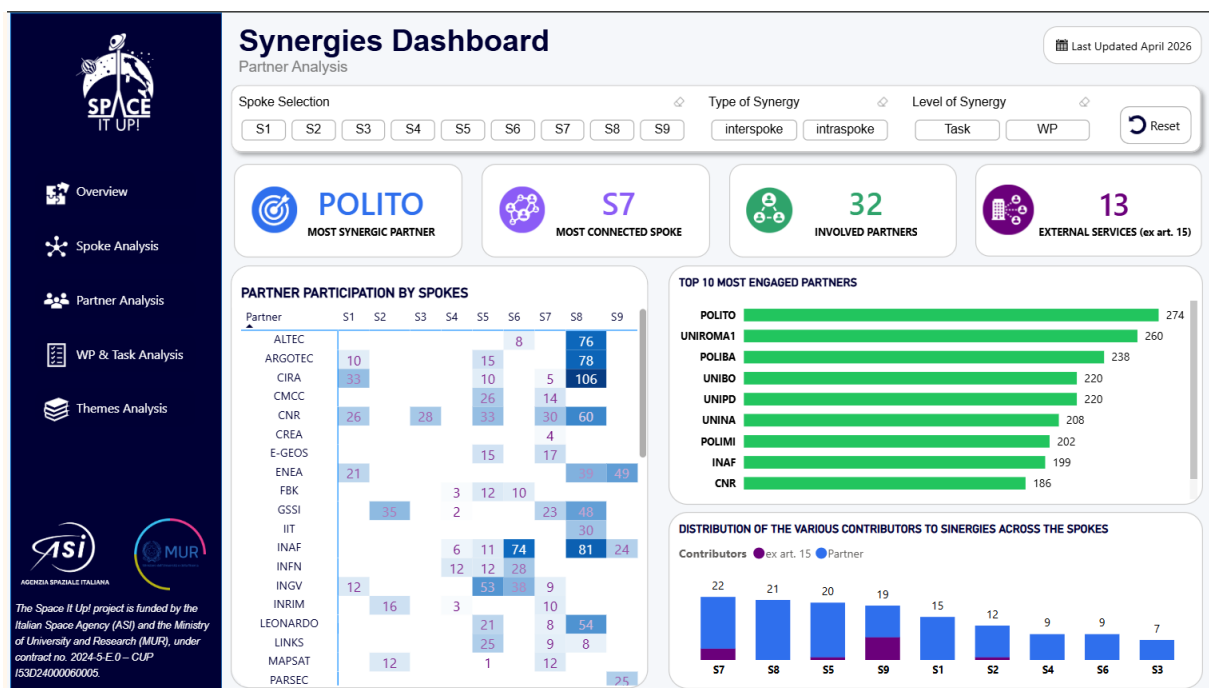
SPACE IT UP!

Overview
Spoke Analysis
Partner Analysis
WP & Task Analysis
Themes Analysis

ASI AGENZIA SPAZIALE ITALIANA
MUR

The Space It Up! project is funded by the Italian Space Agency (ASI) and the Ministry of University and Research (MUR), under contract no. 2024-5-E.0 – CUP I53D24000060005.

Synergies Dashboard
Partner Analysis

Last Updated April 2026

Spoke Selection
S1 S2 S3 S4 S5 S6 S7 S8 S9

Type of Synergy
interspoke intraspoke

Level of Synergy
Task WP

Reset

POLITO
MOST SYNERGIC PARTNER

S7
MOST CONNECTED SPOKE

32
INVOLVED PARTNERS

13
EXTERNAL SERVICES (ex art. 15)

PARTNER PARTICIPATION BY SPOKES

| Partner | S1 | S2 | S3 | S4 | S5 | S6 | S7 | S8 | S9 |
|---|---|---|---|---|---|---|---|---|---|
| ALTEC | | | | | | 8 | | 76 | |
| ARGOTEC | 10 | | | | 15 | | | 78 | |
| CIRA | 33 | | | | 10 | | 5 | 106 | |
| CMCC | | | | | 26 | | 14 | | |
| CNR | 26 | | 28 | | 33 | | 30 | 60 | |
| CREA | | | | | | | 4 | | |
| E-GEOS | | | | | 15 | | 17 | | |
| ENEA | 21 | | | | | | | 39 | 49 |
| FBK | | | | 3 | 12 | 10 | | | |
| GSSI | | 35 | | 2 | | | 23 | 48 | |
| IIT | | | | | | | | 30 | |
| INAF | | | | 6 | 11 | 74 | | 81 | 24 |
| INFN | | | | 12 | 12 | 28 | | | |
| INGV | 12 | | | | 53 | 38 | 9 | | |
| INRIM | | 16 | | 3 | | | 10 | | |
| LEONARDO | | | | | 21 | | 8 | 54 | |
| LINKS | | | | | 25 | | 9 | 8 | |
| MAPSAT | | 12 | | | 1 | | 12 | | |
| PARSEC | | | | | | | | | 25 |

TOP 10 MOST ENGAGED PARTNERS
POLITO 274
UNIROMA1 260
POLIBA 238
UNIBO 220
UNIPD 220
UNINA 208
POLIMI 202
INAF 199
CNR 186

DISTRIBUTION OF THE VARIOUS CONTRIBUTORS TO SINERGIES ACROSS THE SPOKES
Contributors ● ex art. 15 ● Partner
S7 22
S8 21
S5 20
S9 19
S1 15
S2 12
S4 9
S6 9
S3 7